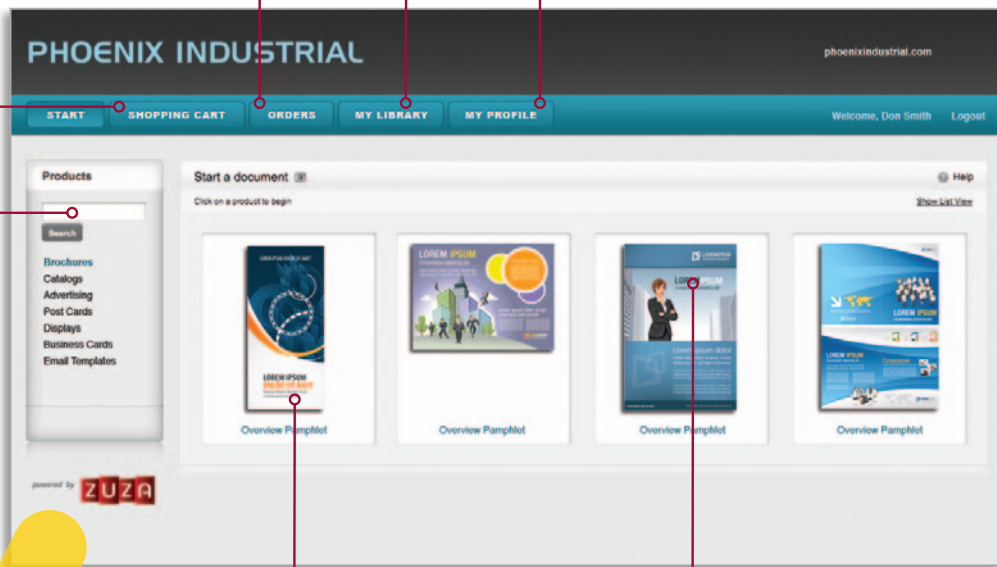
PHOENIX INDUSTRIAL

phoenixindustrial.com

START SHOPPING CART ORDERS MY LIBRARY MY PROFILE

Welcome, Don Smith Logout

Products

Search

Brochures
Catalogs
Advertising
Post Cards
Displays
Business Cards
Email Templates

powered by ZUZA

Start a document

Help

Click on a product to begin

Show List View

LOREM IPSUM

LOREM IPSUM

LOREM IPSUM

Lorem ipsum dolor

LOREM IPSUM

Overview Pamphlet

Overview Pamphlet

Overview Pamphlet

Overview Pamphlet